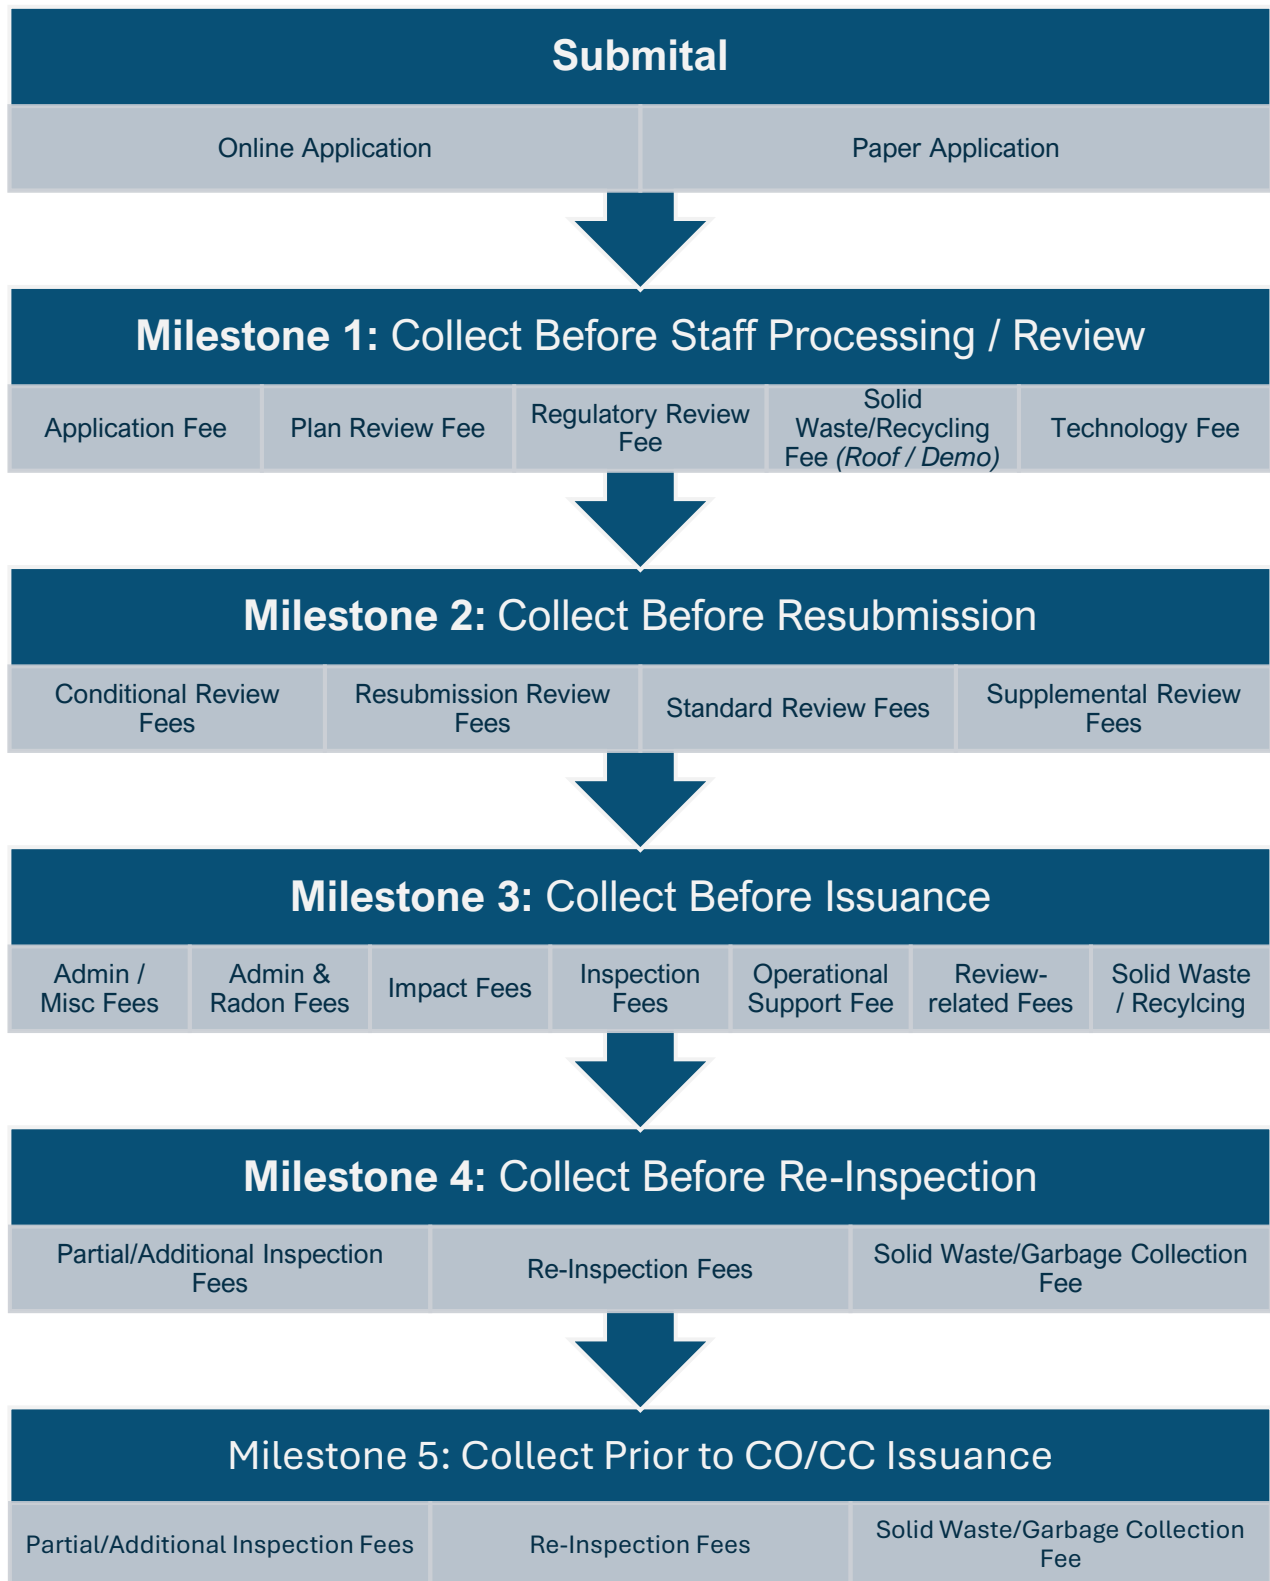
Submital

Online Application

Paper Application

Milestone 1: Collect Before Staff Processing / Review

Application Fee

Plan Review Fee

Regulatory Review Fee

Solid Waste/Recycling Fee *(Roof / Demo)*

Technology Fee

Milestone 2: Collect Before Resubmission

Conditional Review Fees

Resubmission Review Fees

Standard Review Fees

Supplemental Review Fees

Milestone 3: Collect Before Issuance

Admin / Misc Fees

Admin & Radon Fees

Impact Fees

Inspection Fees

Operational Support Fee

Review-related Fees

Solid Waste / Recylcing

Milestone 4: Collect Before Re-Inspection

Partial/Additional Inspection Fees

Re-Inspection Fees

Solid Waste/Garbage Collection Fee

Milestone 5: Collect Prior to CO/CC Issuance

Partial/Additional Inspection Fees

Re-Inspection Fees

Solid Waste/Garbage Collection Fee